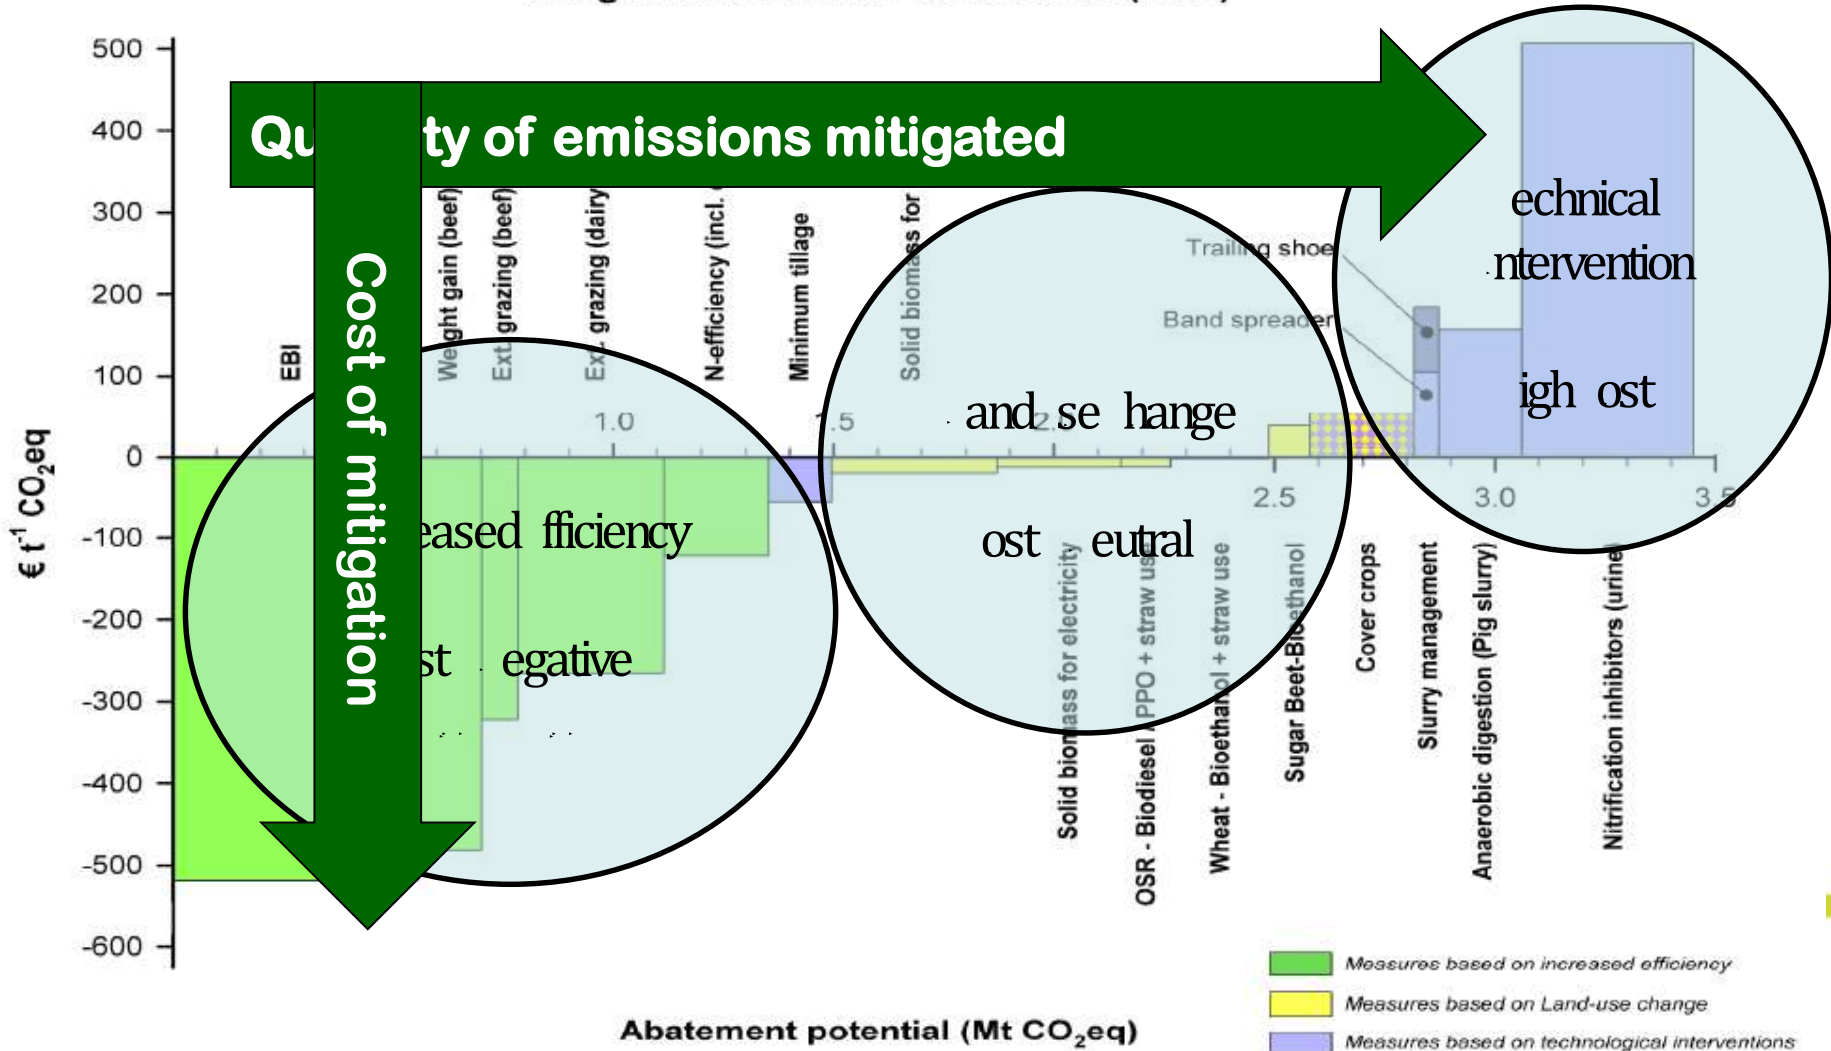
500
400
300
200
100
0
-100
-200
-300
-400
-500
-600

€ $t^{-1}$ $CO_2$eq

Qu ty of emissions mitigated

Cost of mitigation

EBI
Weight gain (beef)
Ext. grazing (beef)
Ext. grazing (dairy
N-efficiency (incl.
Minimum tillage
Solid biomass for

1.0
1.5
2.5
3.0
3.5

Trailing shoe
Band spreader

echnical ntervention

igh ost

and se hange

ost eutral

eased fficiency

st egative

Solid biomass for electricity
OSR - Biodiesel PPO + straw use
Wheat - Bioethanol + straw use
Sugar Beet-Bioethanol
Cover crops
Slurry management
Anaerobic digestion (Pig slurry)
Nitrification inhibitors (urine

Abatement potential (Mt $CO_2$eq)

Measures based on increased efficiency
Measures based on Land-use change
Measures based on technological interventions